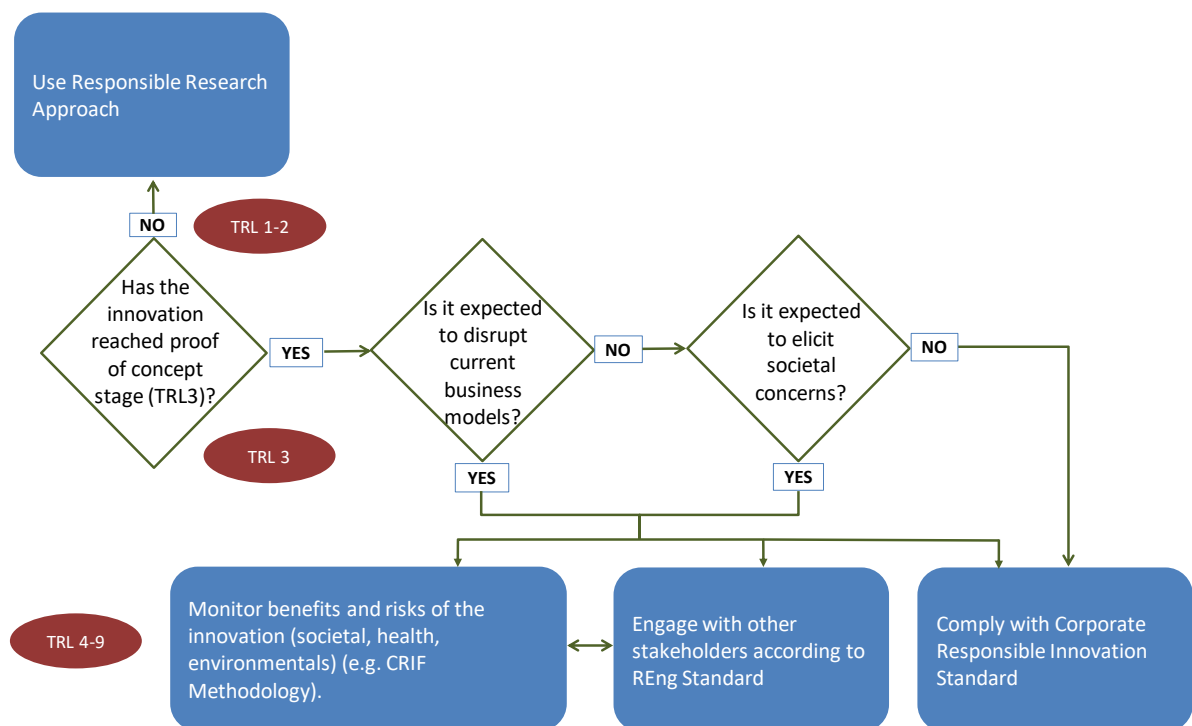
Use Responsible Research Approach

NO

TRL 1-2

Has the innovation reached proof of concept stage (TRL3)?

YES

Is it expected to disrupt current business models?

NO

Is it expected to elicit societal concerns?

NO

TRL 3

YES

YES

TRL 4-9

Monitor benefits and risks of the innovation (societal, health, environmentals) (e.g. CRIF Methodology).

Engage with other stakeholders according to REng Standard

Comply with Corporate Responsible Innovation Standard